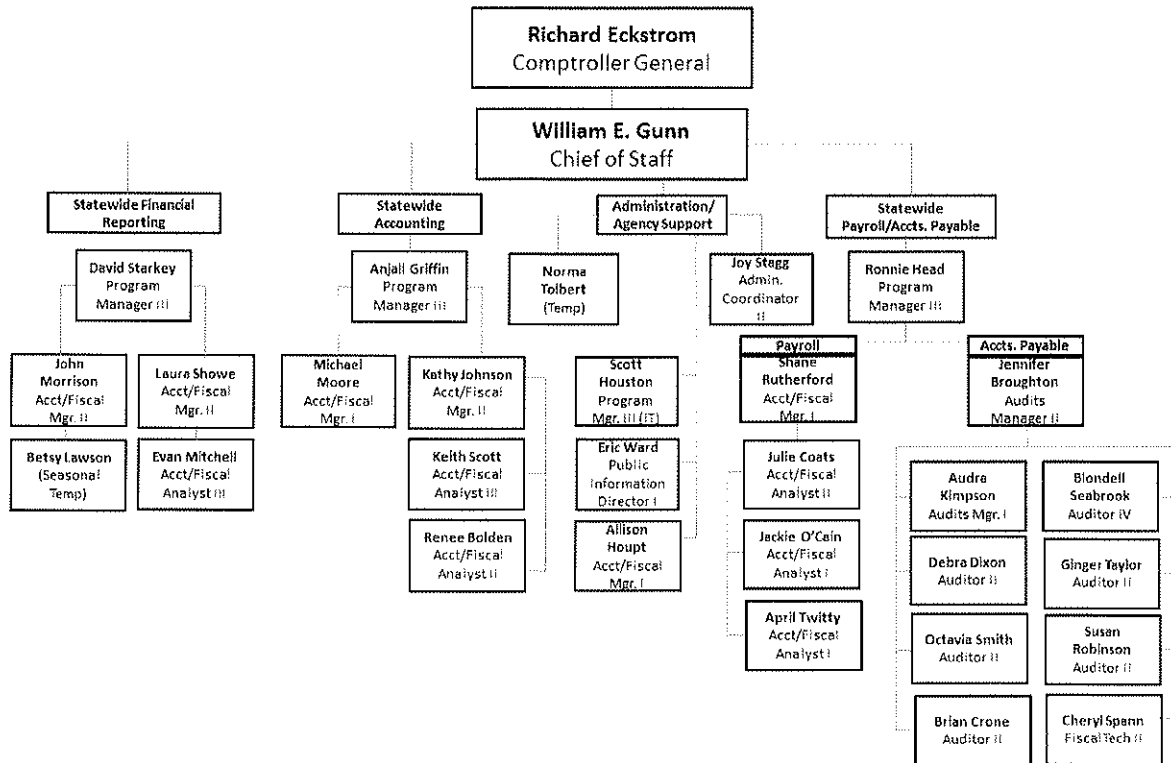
Richard Eckstrom
Comptroller General

William E. Gunn
Chief of Staff

Statewide Financial Reporting

David Starkey
Program Manager III

John Morrison
Acct/Fiscal Mgr. II

Betsy Lawson
(Seasonal Temp)

Laura Showe
Acct/Fiscal Mgr. II

Evan Mitchell
Acct/Fiscal Analyst III

Statewide Accounting

Anjali Griffin
Program Manager III

Michael Moore
Acct/Fiscal Mgr. I

Kathy Johnson
Acct/Fiscal Mgr. II

Keith Scott
Acct/Fiscal Analyst III

Renee Bolden
Acct/Fiscal Analyst II

Administration/ Agency Support

Norma Tolbert
(Temp)

Joy Stagg
Admin. Coordinator II

Scott Houston
Program Mgr. III (IT)

Eric Ward
Public Information Director I

Allison Houpt
Acct/Fiscal Mgr. I

Statewide Payroll/Accts. Payable

Ronnie Head
Program Manager III

Payroll
Shane Rutherford
Acct/Fiscal Mgr. I

Julie Coats
Acct/Fiscal Analyst II

Jackie O'Cain
Acct/Fiscal Analyst I

April Twitty
Acct/Fiscal Analyst I

Accts. Payable
Jennifer Broughton
Audits Manager II

Audra Kimpson
Audits Mgr. I

Blondell Seabrook
Auditor IV

Debra Dixon
Auditor II

Ginger Taylor
Auditor II

Octavia Smith
Auditor II

Susan Robinson
Auditor II

Brian Crone
Auditor II

Cheryl Spann
Fiscal Tech II